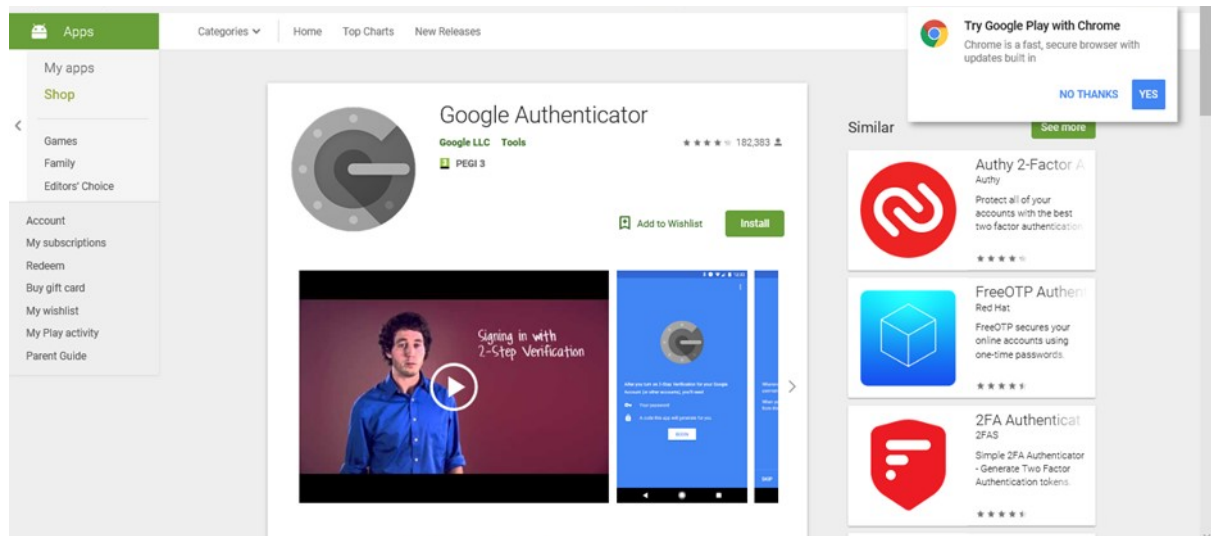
Apps

My apps

Shop

Games

Family

Editors' Choice

Account

My subscriptions

Redeem

Buy gift card

My wishlist

My Play activity

Parent Guide

Categories

Home

Top Charts

New Releases

Google Authenticator

Google LLC Tools

182,383

PEGI 3

Add to Wishlist

Install

Signing in with 2-Step Verification

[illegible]

Similar

See more

Try Google Play with Chrome

Chrome is a fast, secure browser with updates built in

NO THANKS

YES

Authy 2-Factor A

Authy

Protect all of your accounts with the best two factor authenticatio

FreeOTP Authen

Red Hat

FreeOTP secures your online accounts using one-time passwords.

2FA Authenticat

2FAS

Simple 2FA Authenticator - Generate Two Factor Authentication tokens.